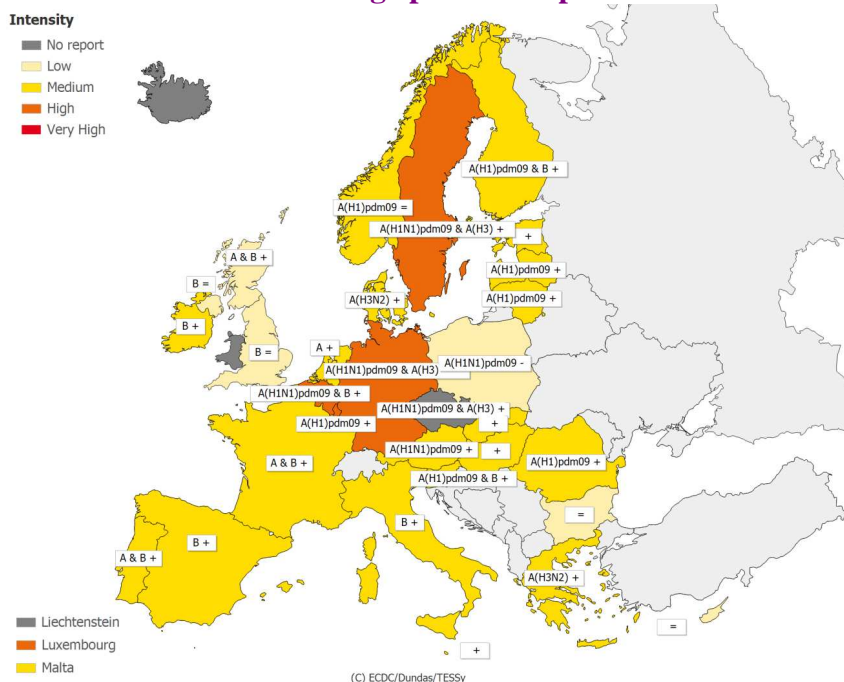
Intensity
No report
Low
Medium
High
Very High

A(H1)pdm09 & B +
A(H1)pdm09 =
A(H1N1)pdm09 & A(H3) +
+
A & B +
A(H1)pdm09 +
B =
A(H3N2) +
A(H1)pdm09 +
B +
B =
A +
A(H1N1)pdm09 -
A(H1N1)pdm09 & A(H3) +
A(H1N1)pdm09 & B +
A(H1N1)pdm09 & A(H3) +
A(H1)pdm09 +
+
A(H1N1)pdm09 +
+
A & B +
A(H1)pdm09 +
A(H1)pdm09 & B +
=
B +
B +
A & B +
A(H3N2) +
=
+

Liechtenstein
Luxembourg
Malta

(C) ECDC/Dundas/TESSy